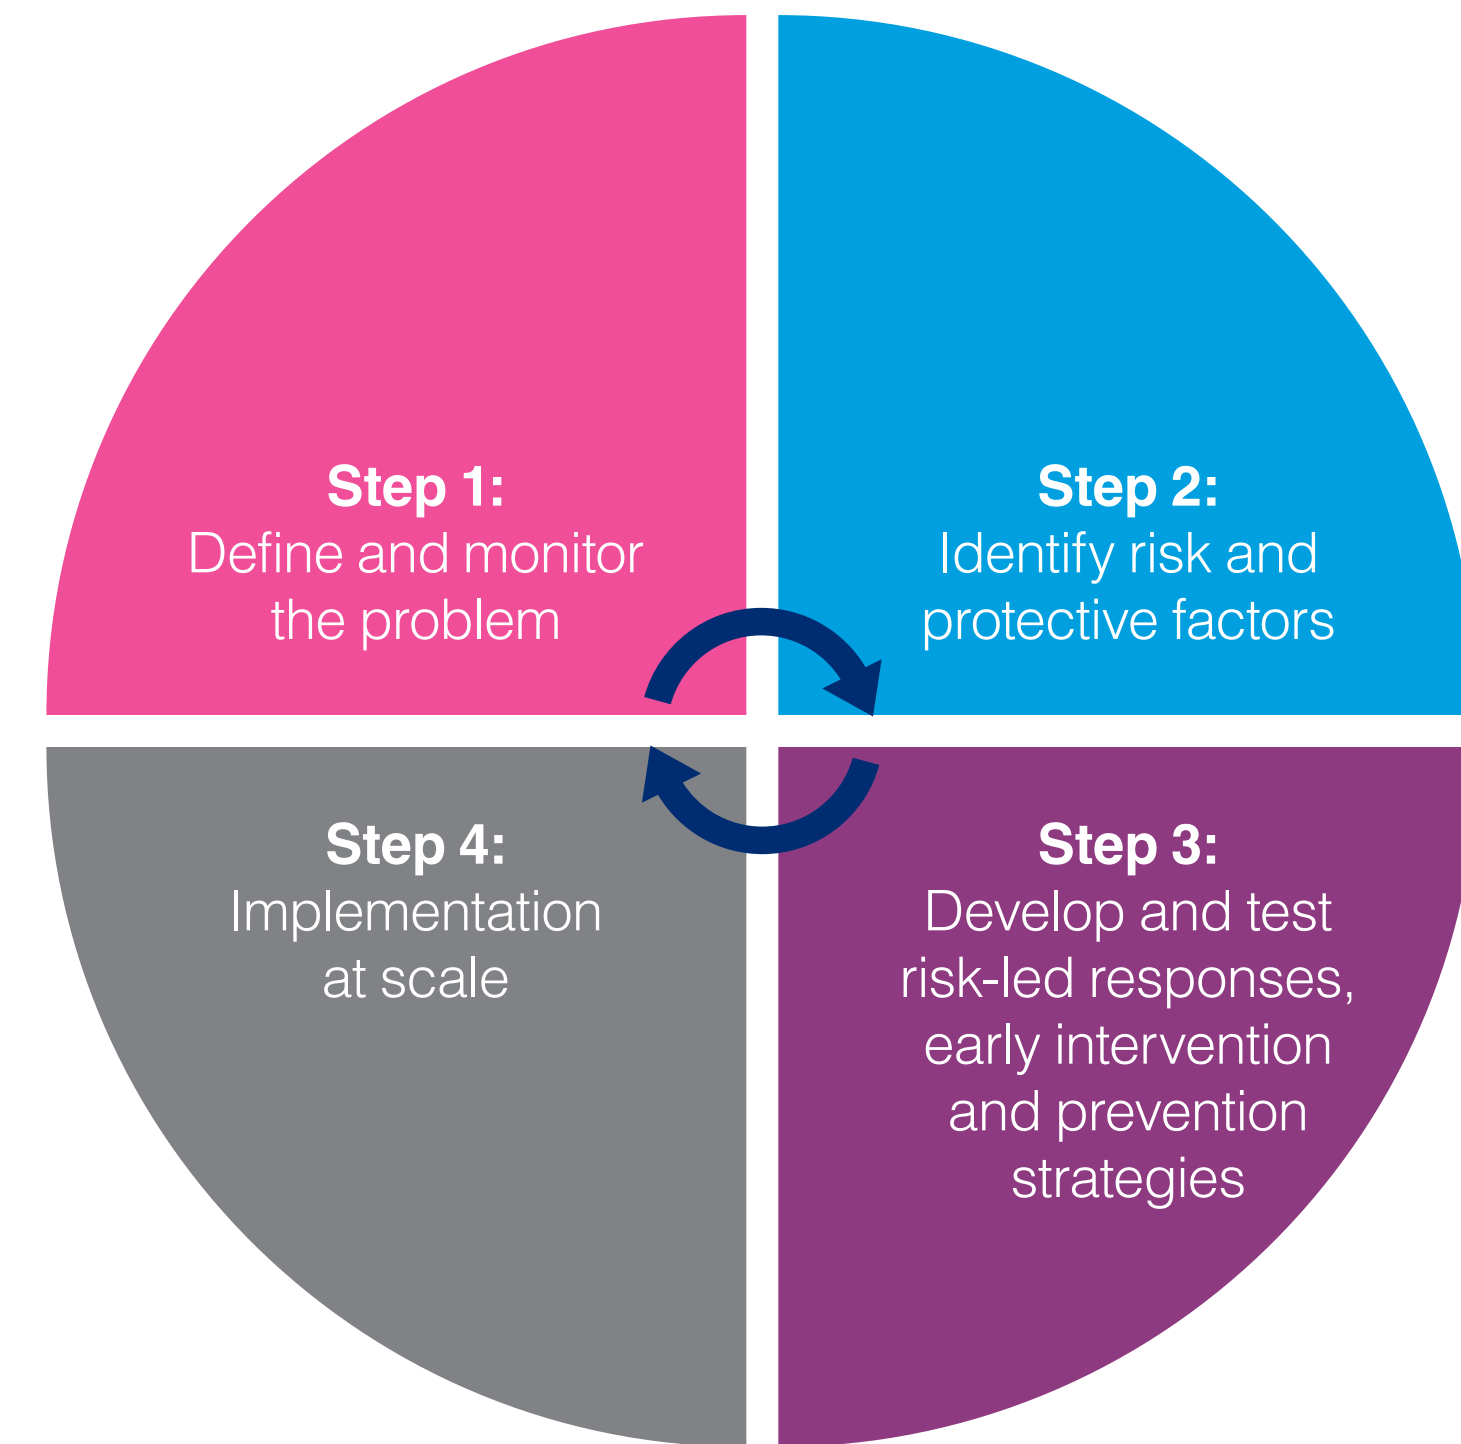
Step 1:
Define and monitor the problem

Step 2:
Identify risk and protective factors

Step 4:
Implementation at scale

Step 3:
Develop and test risk-led responses, early intervention and prevention strategies